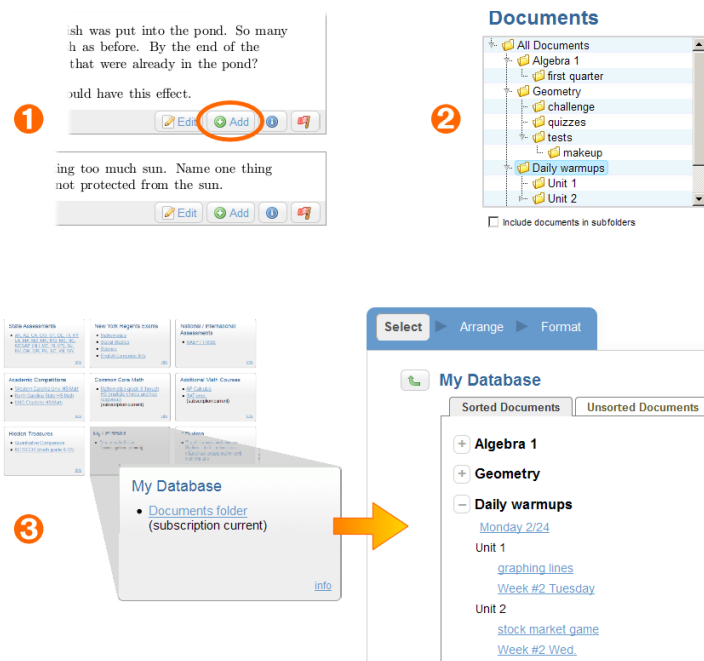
ish was put into the pond. So many h as before. By the end of the that were already in the pond?

ould have this effect.

Edit Add

ing too much sun. Name one thing not protected from the sun.

Edit Add

1

2

Documents

All Documents
Algebra 1
first quarter
Geometry
challenge
quizzes
tests
makeup
Daily warmups
Unit 1
Unit 2

Include documents in subfolders

State Assessments

New York Regents Exams

National / International Assessments

Academic Competitions

Common Core Math

Additional Math Courses

Hidden Treasures

My Database

Documents folder
(subscription current)

info

3

Select Arrange Format

My Database

Sorted Documents | Unsorted Documents

Algebra 1

Geometry

Daily warmups

Monday 2/24

Unit 1

graphing lines

Week #2 Tuesday

Unit 2

stock market game

Week #2 Wed.